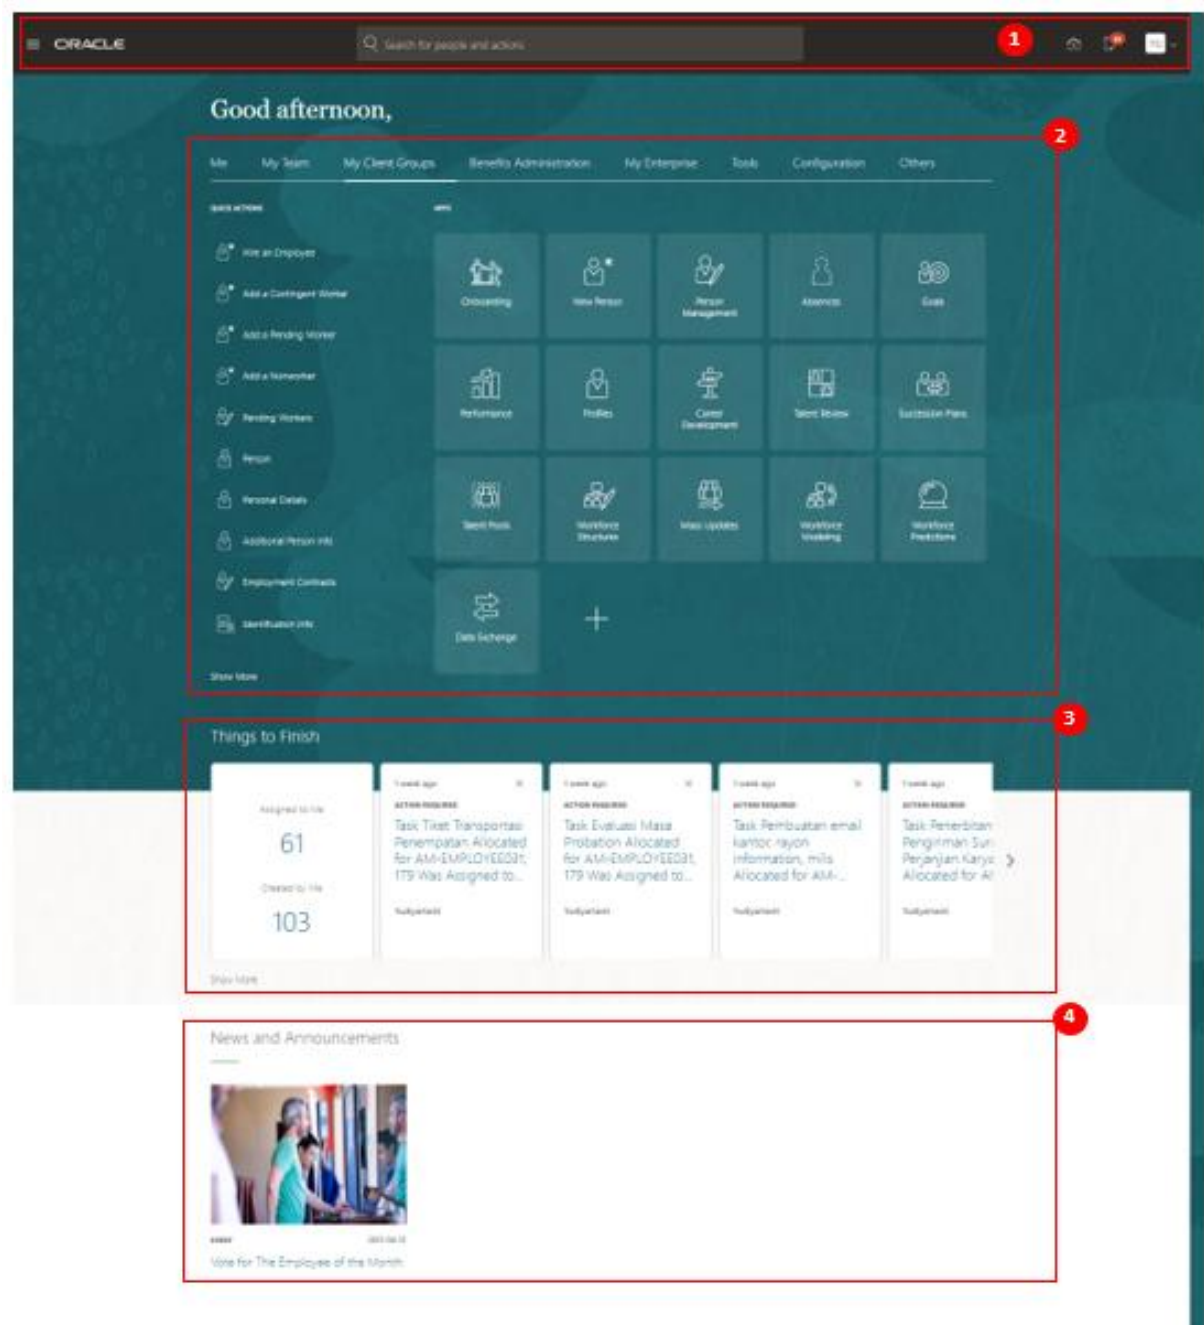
ORACLE

Search for people and actions

1

Good afternoon,

2

Me | My Team | My Client Groups | Benefits Administration | My Enterprise | Tools | Configuration | Others

QUICK ACTIONS

Hire an Employee

Add a Contingent Worker

Add a Pending Worker

Add a Nonworker

Pending Workers

Person

Personal Details

Additional Person Info

Employment Contracts

Identification Info

Show More

APPS

Onboarding

New Person

Person Management

Absences

Goals

Performance

Profiles

Career Development

Talent Review

Succession Plans

Talent Pools

Workforce Structures

Mass Updates

Workforce Modeling

Workforce Predictions

Data Exchange

+

3

Things to Finish

Assigned to Me

61

Created by Me

103

1 week ago

ACTION REQUIRED

Task Tiket Transportasi Penempatan Allocated for AM-EMPLOYEE031, 179 Was Assigned to...

Sudiyantoro

1 week ago

ACTION REQUIRED

Task Evaluasi Masa Probation Allocated for AM-EMPLOYEE031, 179 Was Assigned to...

Sudiyantoro

1 week ago

ACTION REQUIRED

Task Pembuatan email kantor rayon information, mils Allocated for AM-...

Sudiyantoro

1 week ago

ACTION REQUIRED

Task Penerbitan Pengiriman Sur Perjanjian Karya Allocated for Al

Sudiyantoro

Show More

4

News and Announcements

EVENT

2023-04-13

Vote for The Employee of the Month